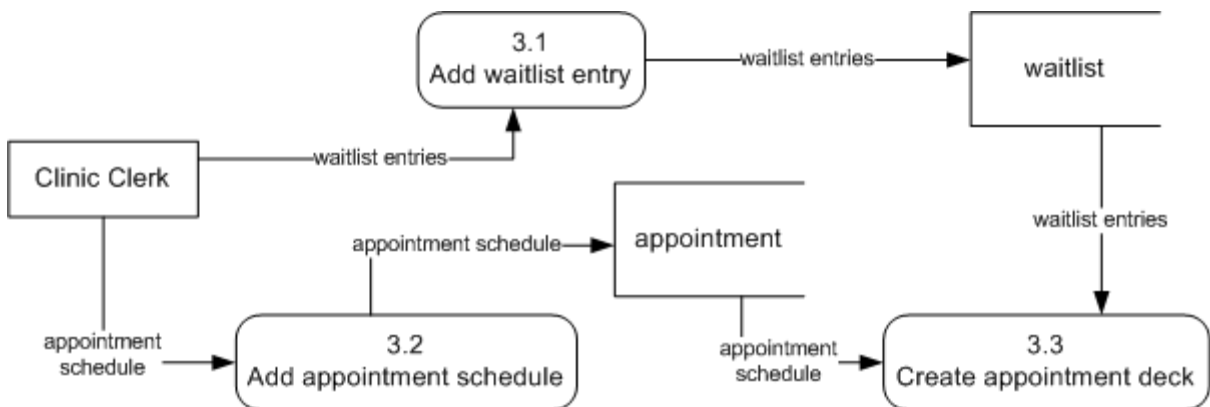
3.1
Add waitlist entry

waitlist entries

waitlist

Clinic Clerk

waitlist entries

appointment schedule

appointment

waitlist entries

appointment schedule

3.2
Add appointment schedule

appointment schedule

3.3
Create appointment deck